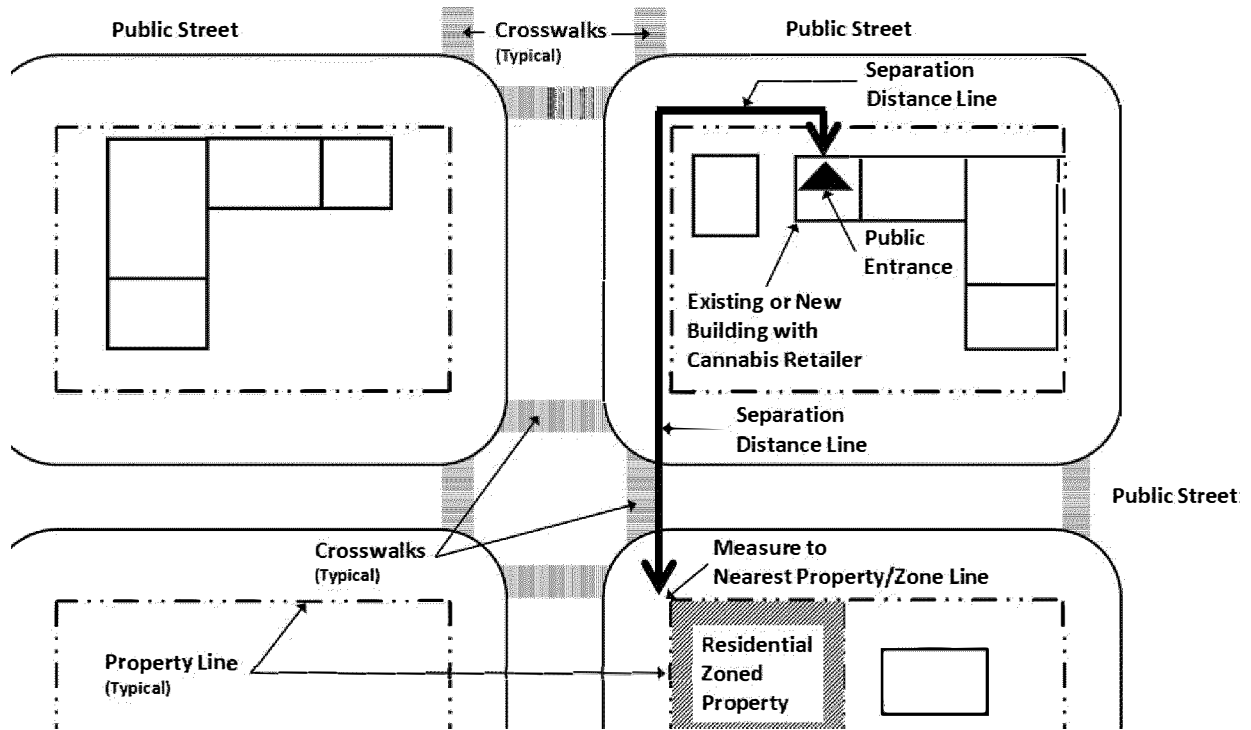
Public Street

Crosswalks
(Typical)

Public Street

Separation Distance Line

Public Entrance

Existing or New Building with Cannabis Retailer

Separation Distance Line

Public Street

Crosswalks
(Typical)

Measure to Nearest Property/Zone Line

Property Line
(Typical)

Residential Zoned Property